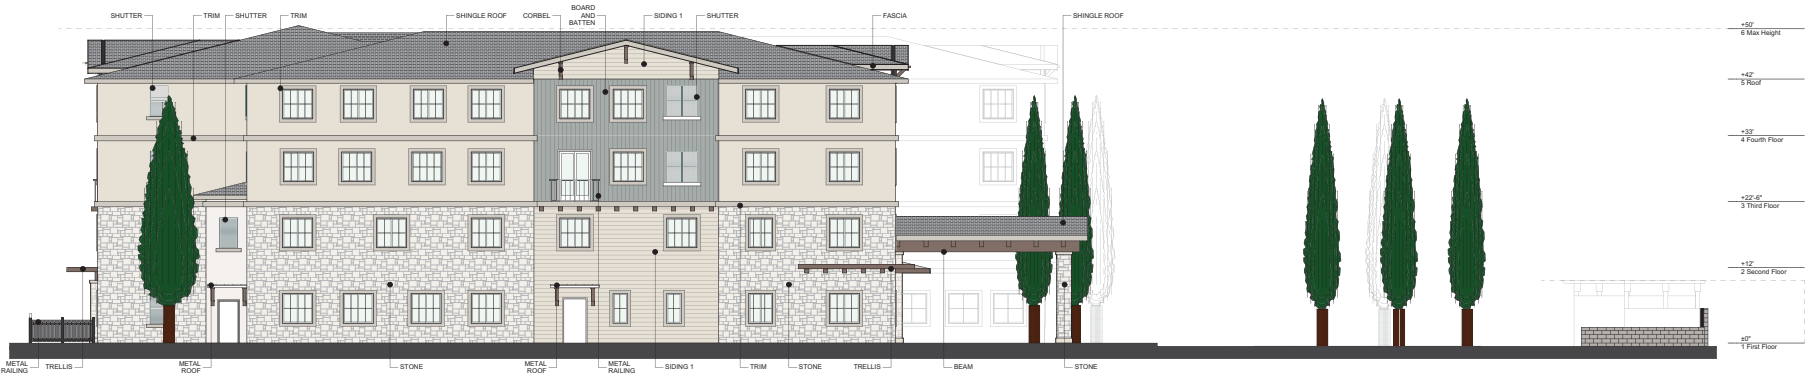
SHUTTER
TRIM
SHUTTER
TRIM
SHINGLE ROOF
CORBEL
BOARD AND BATTEN
SIDING 1
SHUTTER
FASCIA
SHINGLE ROOF

+50'
6 Max Height
+42'
5 Roof
+33'
4 Fourth Floor
+22'-6"
3 Third Floor
+12'
2 Second Floor
±0"
1 First Floor

METAL RAILING
TRELLIS
METAL ROOF
STONE
METAL ROOF
METAL RAILING
SIDING 1
TRIM
STONE
TRELLIS
BEAM
STONE